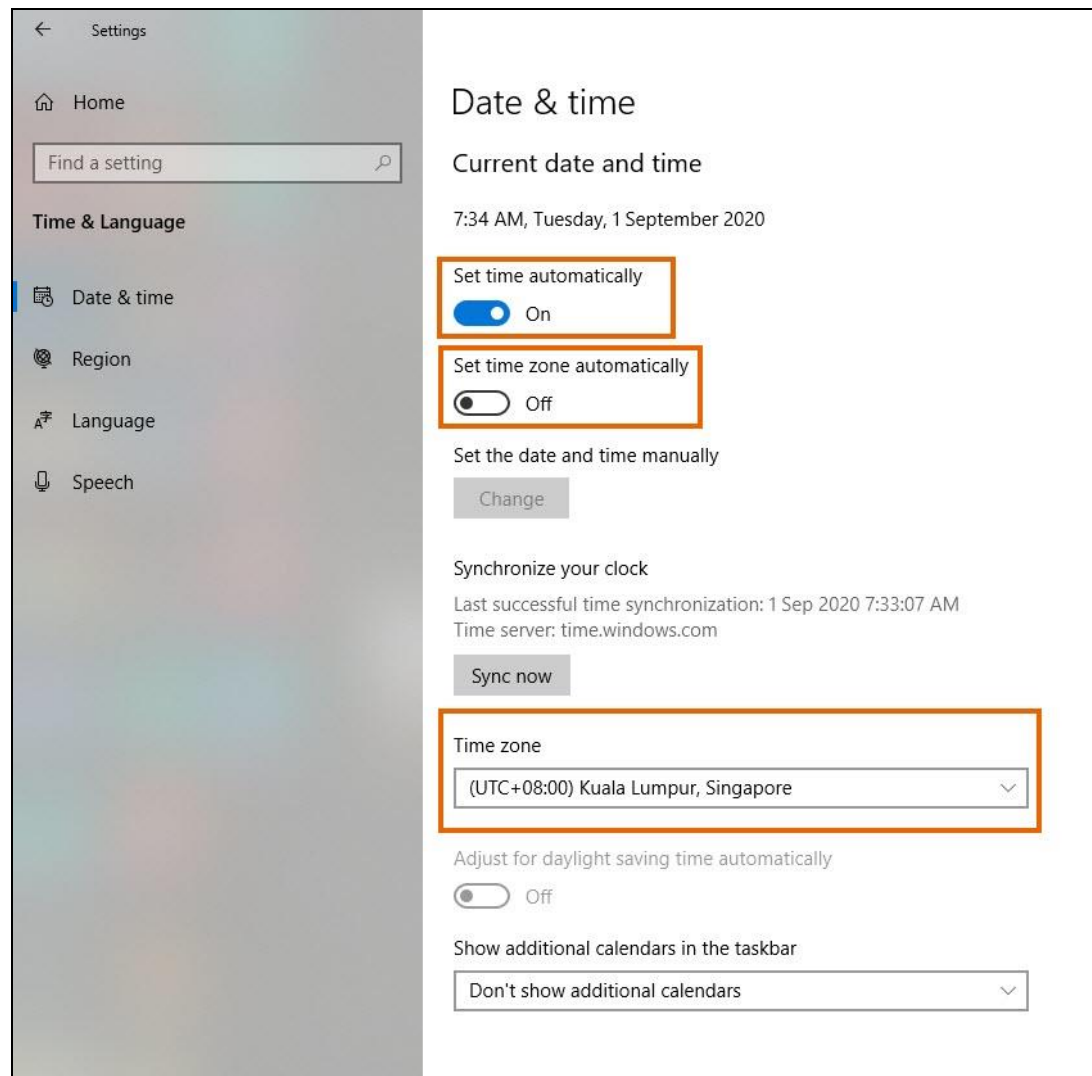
Settings

Home

Find a setting

Time & Language

Date & time

Region

Language

Speech

Date & time

Current date and time

7:34 AM, Tuesday, 1 September 2020

Set time automatically

On

Set time zone automatically

Off

Set the date and time manually

Change

Synchronize your clock

Last successful time synchronization: 1 Sep 2020 7:33:07 AM
Time server: time.windows.com

Sync now

Time zone

(UTC+08:00) Kuala Lumpur, Singapore

Adjust for daylight saving time automatically

Off

Show additional calendars in the taskbar

Don't show additional calendars